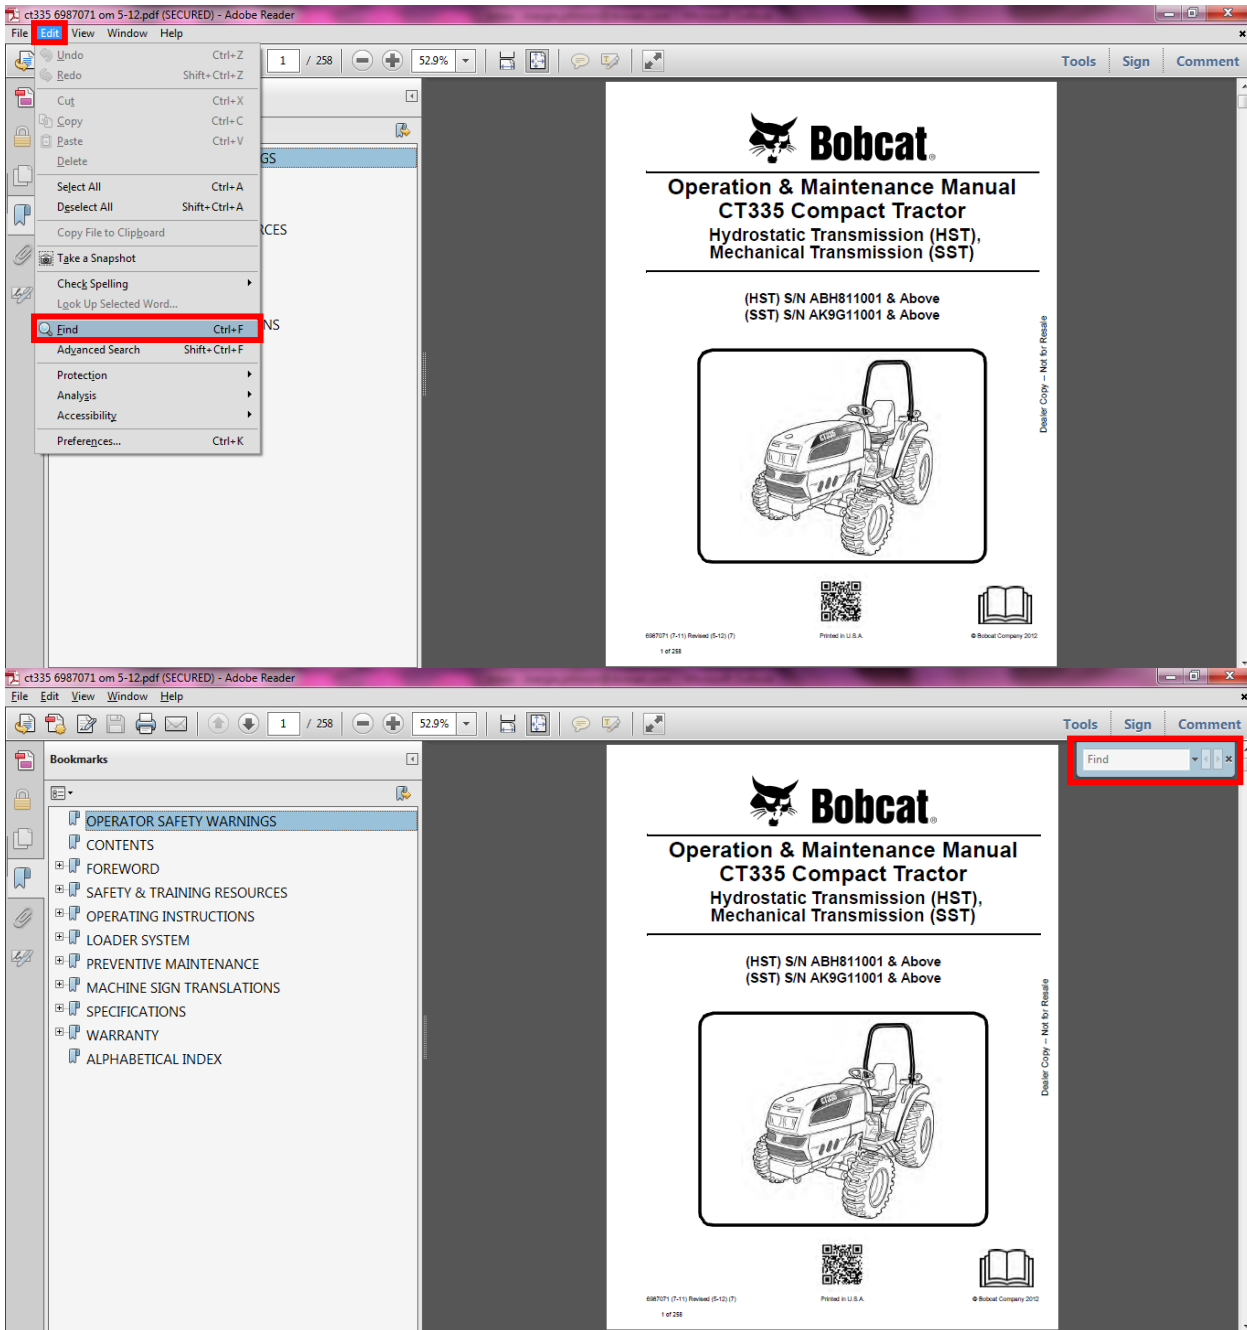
ct335 6987071 om 5-12.pdf (SECURED) - Adobe Reader

File Edit View Window Help

1 / 258 52.9%

Tools Sign Comment

Undo Ctrl+Z
Redo Shift+Ctrl+Z
Cut Ctrl+X
Copy Ctrl+C
Paste Ctrl+V
Delete
Select All Ctrl+A
Deselect All Shift+Ctrl+A
Copy File to Clipboard
Take a Snapshot
Check Spelling
Look Up Selected Word...
Find Ctrl+F
Advanced Search Shift+Ctrl+F
Protection
Analysis
Accessibility
Preferences... Ctrl+K

GS
RCES
NS

Bobcat

Operation & Maintenance Manual
CT335 Compact Tractor
Hydrostatic Transmission (HST),
Mechanical Transmission (SST)

(HST) S/N ABH811001 & Above
(SST) S/N AK9G11001 & Above

Dealer Copy -- Not for Resale

CT335

6987071 (7-11) Revised (5-12) (7) Printed in U.S.A. © Bobcat Company 2012
1 of 258

ct335 6987071 om 5-12.pdf (SECURED) - Adobe Reader

File Edit View Window Help

1 / 258 52.9%

Tools Sign Comment

Find

Bookmarks

OPERATOR SAFETY WARNINGS
CONTENTS
FOREWORD
SAFETY & TRAINING RESOURCES
OPERATING INSTRUCTIONS
LOADER SYSTEM
PREVENTIVE MAINTENANCE
MACHINE SIGN TRANSLATIONS
SPECIFICATIONS
WARRANTY
ALPHABETICAL INDEX

Bobcat

Operation & Maintenance Manual
CT335 Compact Tractor
Hydrostatic Transmission (HST),
Mechanical Transmission (SST)

(HST) S/N ABH811001 & Above
(SST) S/N AK9G11001 & Above

Dealer Copy -- Not for Resale

CT335

6987071 (7-11) Revised (5-12) (7) Printed in U.S.A. © Bobcat Company 2012
1 of 258